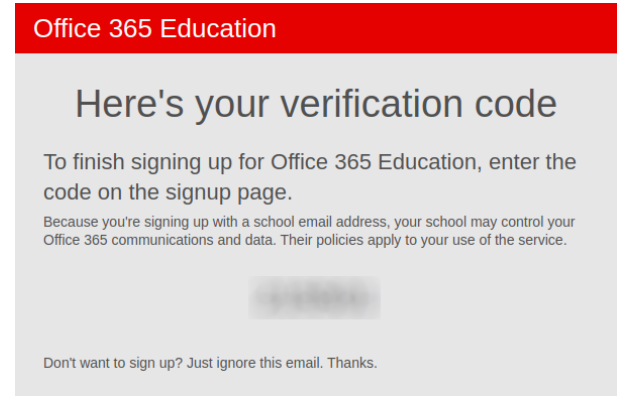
Office 365 Education

Here's your verification code

To finish signing up for Office 365 Education, enter the code on the signup page.

Because you're signing up with a school email address, your school may control your Office 365 communications and data. Their policies apply to your use of the service.

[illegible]

Don't want to sign up? Just ignore this email. Thanks.